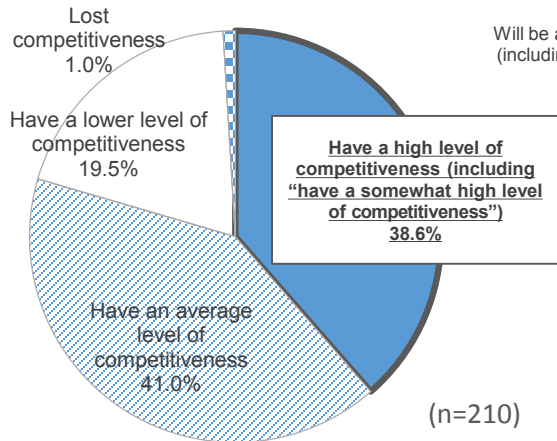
Lost competitiveness 1.0%

Will be a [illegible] (includin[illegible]

Have a lower level of competitiveness 19.5%

Have a high level of competitiveness (including "have a somewhat high level of competitiveness") 38.6%

Have an average level of competitiveness 41.0%

(n=210)